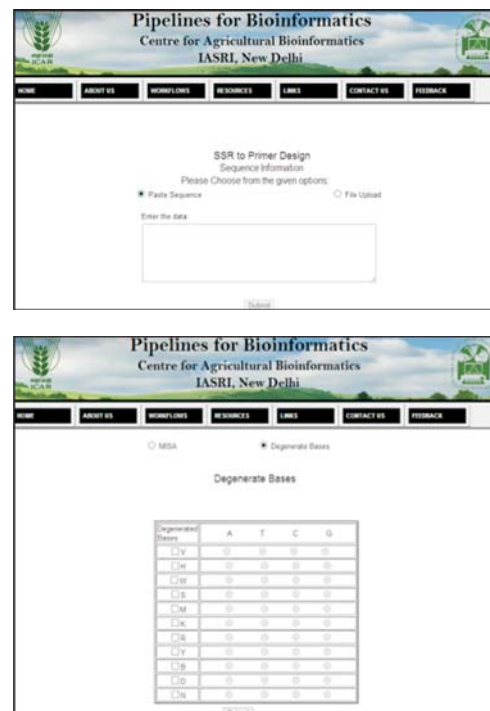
ICAR

Pipelines for Bioinformatics
Centre for Agricultural Bioinformatics
IASRI, New Delhi

HOME | ABOUT US | WORKFLOWS | RESOURCES | LINKS | CONTACT US | FEEDBACK

SSR to Primer Design
Sequence Information
Please Choose from the given options:

Paste Sequence
File Upload

Enter the data

Submit

ICAR

Pipelines for Bioinformatics
Centre for Agricultural Bioinformatics
IASRI, New Delhi

HOME | ABOUT US | WORKFLOWS | RESOURCES | LINKS | CONTACT US | FEEDBACK

MSA
Degenerate Bases

Degenerate Bases

| Degenerated Bases | A | T | C | G |
|---|---|---|---|---|
| V | | | | |
| H | | | | |
| W | | | | |
| S | | | | |
| M | | | | |
| K | | | | |
| R | | | | |
| Y | | | | |
| B | | | | |
| D | | | | |
| N | | | | |

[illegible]